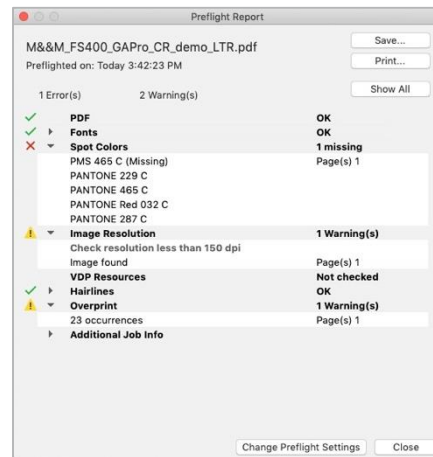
Preflight Report

M&&M_FS400_GAPro_CR_demo_LTR.pdf

Preflighted on: Today 3:42:23 PM

Save...

Print...

1 Error(s)	2 Warning(s)

Show All

| | Item | Status | Location |
|---|---|---|---|
| ✓ | PDF | OK | |
| ✓ | Fonts | OK | |
| ✕ | Spot Colors | 1 missing | |
| | PMS 465 C (Missing) | | Page(s) 1 |
| | PANTONE 229 C | | |
| | PANTONE 465 C | | |
| | PANTONE Red 032 C | | |
| | PANTONE 287 C | | |
| ! | Image Resolution | 1 Warning(s) | |
| | Check resolution less than 150 dpi | | |
| | Image found | | Page(s) 1 |
| | VDP Resources | Not checked | |
| ✓ | Hairlines | OK | |
| ! | Overprint | 1 Warning(s) | |
| | 23 occurrences | | Page(s) 1 |
| | Additional Job Info | | |

Change Preflight Settings

Close